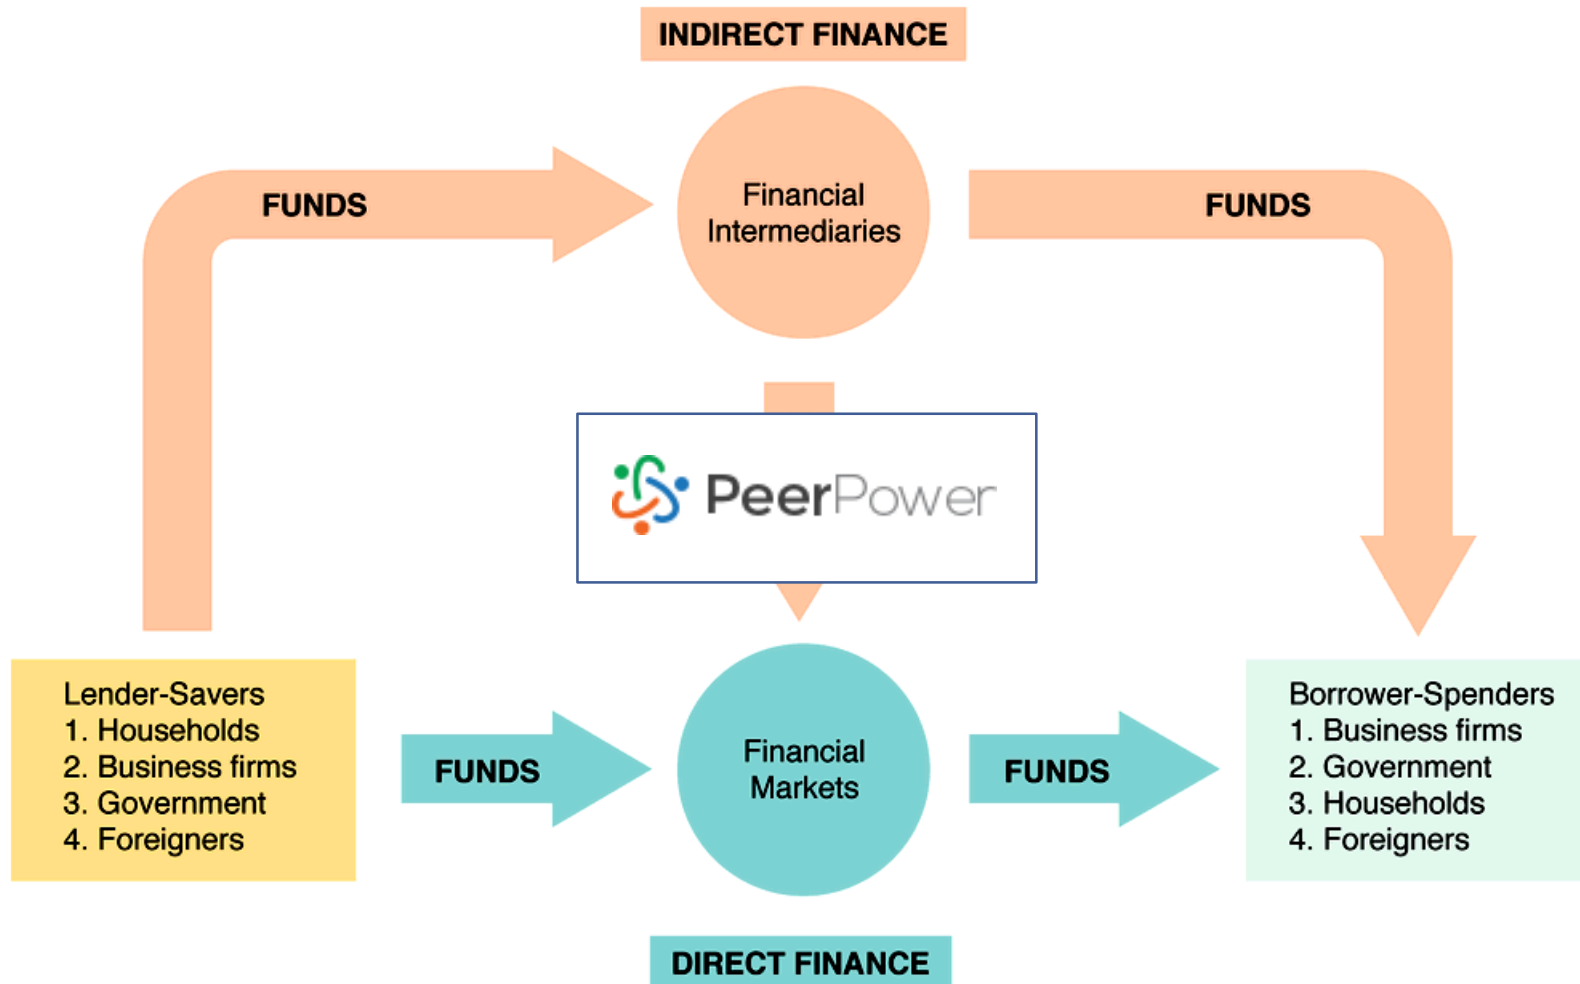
INDIRECT FINANCE

FUNDS

Financial Intermediaries

FUNDS

PeerPower

Lender-Savers
1. Households
2. Business firms
3. Government
4. Foreigners

FUNDS

Financial Markets

FUNDS

Borrower-Spenders
1. Business firms
2. Government
3. Households
4. Foreigners

DIRECT FINANCE